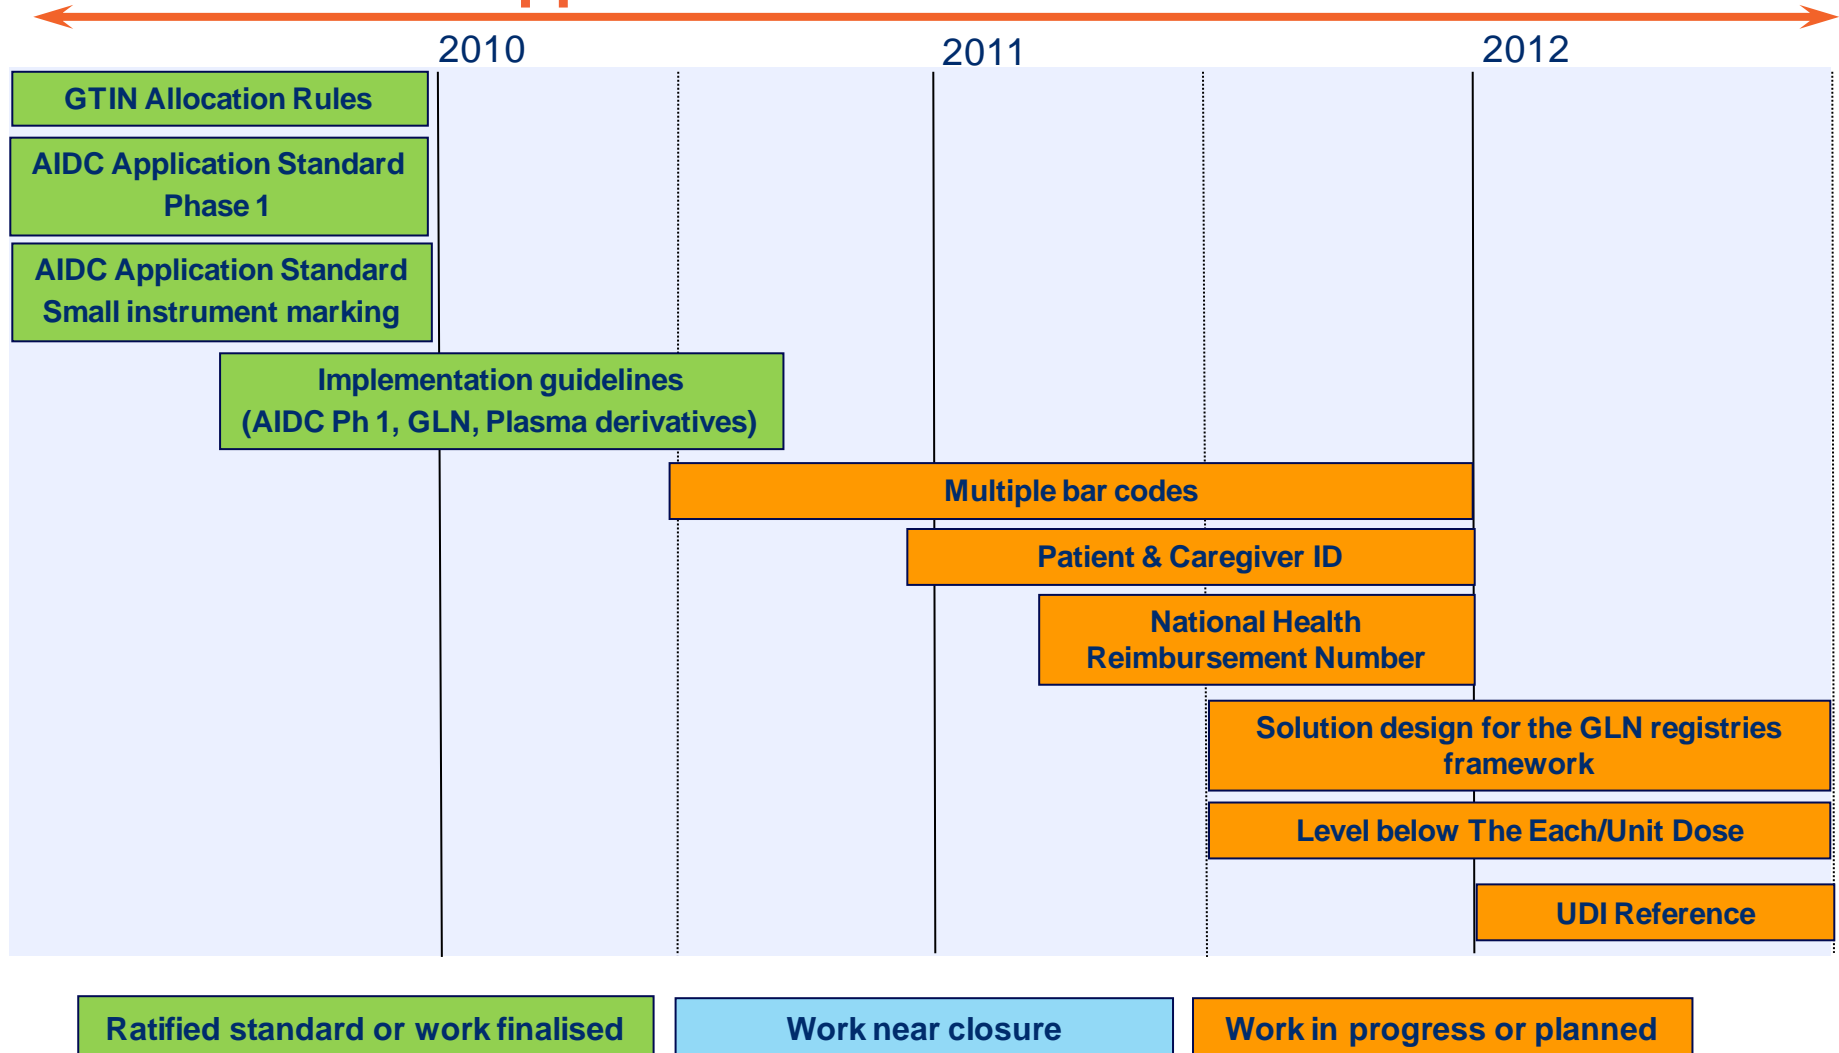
2010
2011
2012

GTIN Allocation Rules

AIDC Application Standard Phase 1

AIDC Application Standard Small instrument marking

Implementation guidelines (AIDC Ph 1, GLN, Plasma derivatives)

Multiple bar codes

Patient & Caregiver ID

National Health Reimbursement Number

Solution design for the GLN registries framework

Level below The Each/Unit Dose

UDI Reference

Ratified standard or work finalised

Work near closure

Work in progress or planned